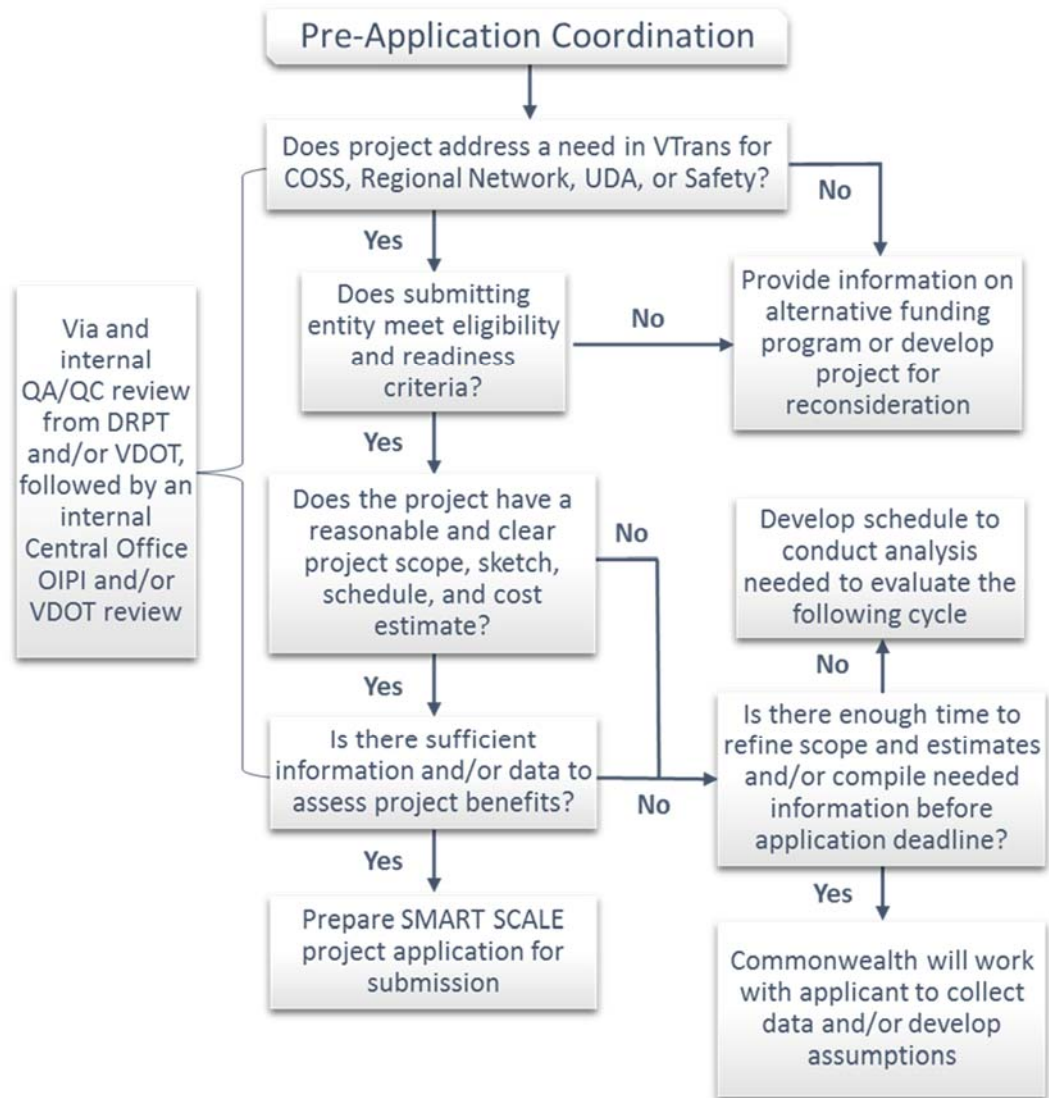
Pre-Application Coordination

Does project address a need in VTrans for COSS, Regional Network, UDA, or Safety?

No

Yes

Does submitting entity meet eligibility and readiness criteria?

No

Provide information on alternative funding program or develop project for reconsideration

Via and internal QA/QC review from DRPT and/or VDOT, followed by an internal Central Office OIPI and/or VDOT review

Yes

Does the project have a reasonable and clear project scope, sketch, schedule, and cost estimate?

No

Develop schedule to conduct analysis needed to evaluate the following cycle

No

Yes

Is there sufficient information and/or data to assess project benefits?

No

Is there enough time to refine scope and estimates and/or compile needed information before application deadline?

Yes

Prepare SMART SCALE project application for submission

Yes

Commonwealth will work with applicant to collect data and/or develop assumptions